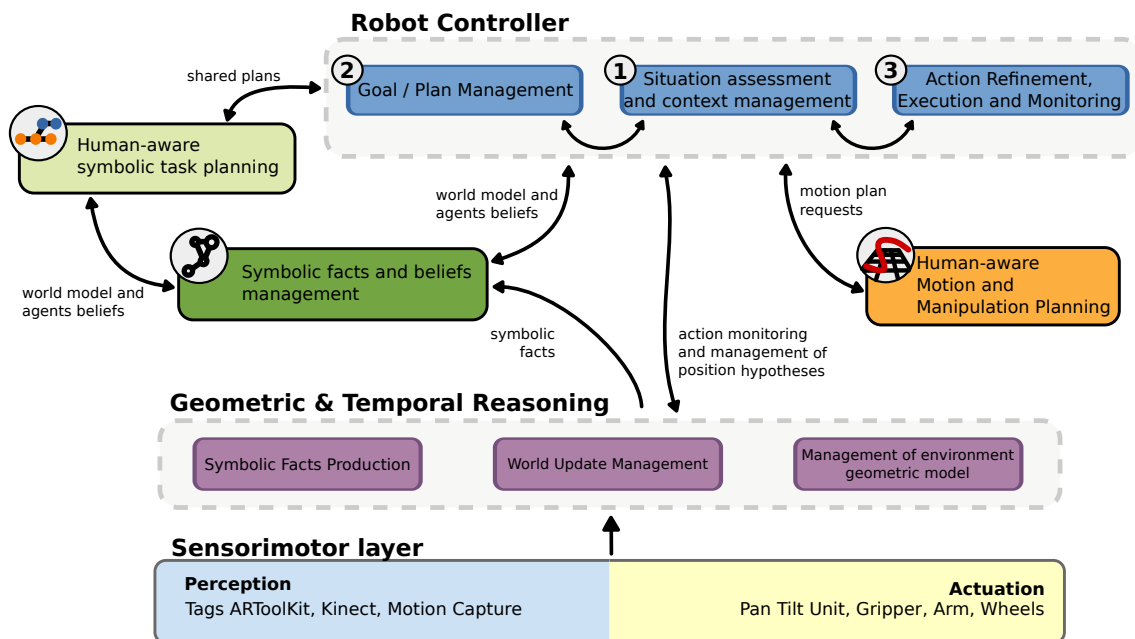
Robot Controller

shared plans

2 Goal / Plan Management

1 Situation assessment and context management

3 Action Refinement, Execution and Monitoring

Human-aware symbolic task planning

world model and agents beliefs

motion plan requests

Symbolic facts and beliefs management

world model and agents beliefs

Human-aware Motion and Manipulation Planning

symbolic facts

action monitoring and management of position hypotheses

Geometric & Temporal Reasoning

Symbolic Facts Production

World Update Management

Management of environment geometric model

Sensorimotor layer

Perception
Tags ARToolKit, Kinect, Motion Capture

Actuation
Pan Tilt Unit, Gripper, Arm, Wheels